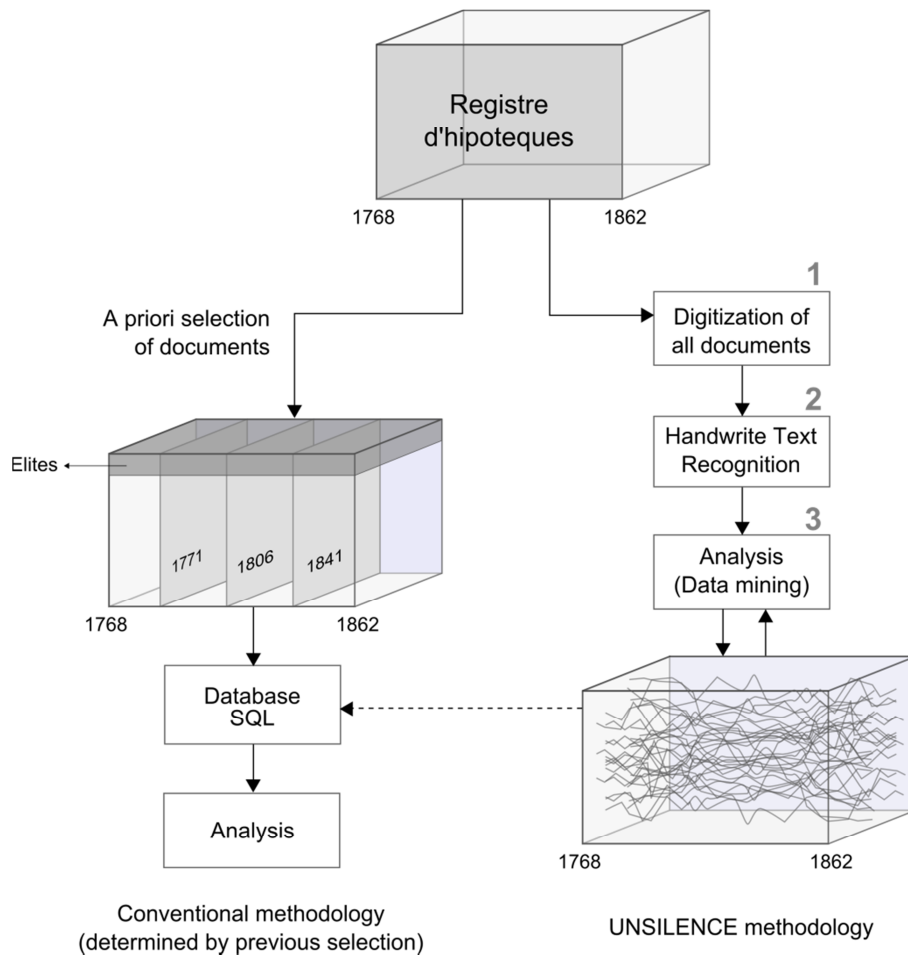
Registre d'hipoteques

1768

1862

A priori selection of documents

1

Digitization of all documents

2

Handwrite Text Recognition

3

Analysis (Data mining)

Elites

1771

1806

1841

1768

1862

Database SQL

Analysis

1768

1862

Conventional methodology (determined by previous selection)

UNSILENCE methodology